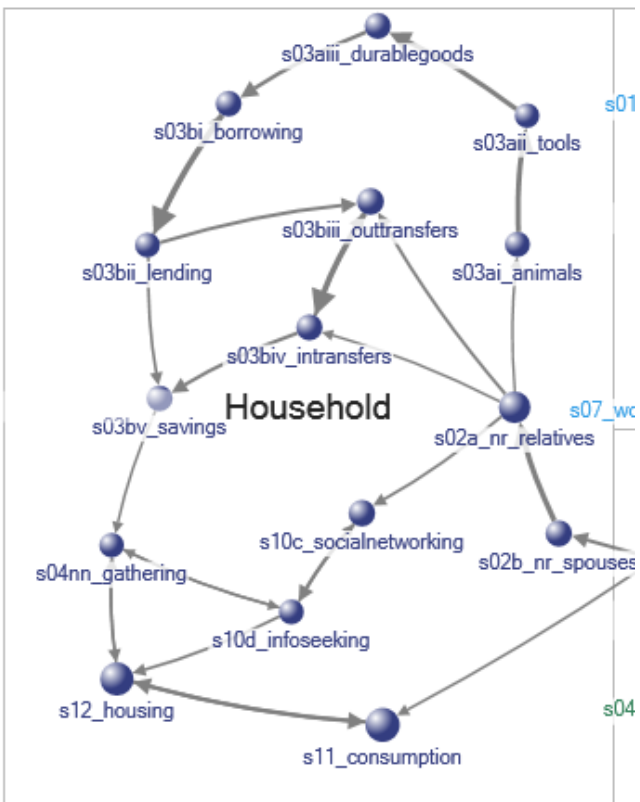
s03aiii_durablegoods
s03bi_borrowing
s03aii_tools
s01
s03biii_outtransfers
s03bii_lending
s03ai_animals
s03biv_intransfers
Household
s03bv_savings
s02a_nr_relatives
s07_wo
s10c_socialnetworking
s04nn_gathering
s02b_nr_spouses
s10d_infoseeking
s12_housing
s04
s11_consumption